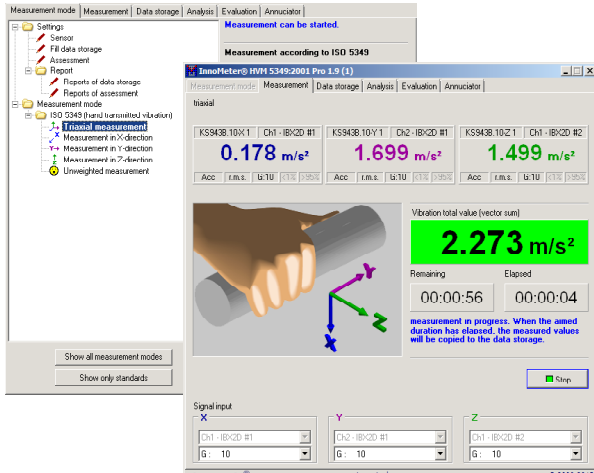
Measurement mode | Measurement | Data storage | Analysis | Evaluation | Annuciator

Measurement can be started.

Measurement according to ISO 5349

Settings
Sensor
Fill data storage
Assessment
Report
Reports of data storage
Reports of assessment
Measurement mode
ISO 5349 (hand transmitted vibration)
Triaxial measurement
Measurement in X-direction
Measurement in Y-direction
Measurement in Z-direction
Unweighted measurement

Show all measurement modes

Show only standards

InnoMeter® HVM 5349:2001 Pro 1.9 (1)

Measurement mode | Measurement | Data storage | Analysis | Evaluation | Annuciator

triaxial

| KS943B.10 X 1 | Ch1 - IBX2D #1 |
|---|---|
| 0.178 m/s² | |
| Acc | r.m.s. | G:10 | <1% | >95% |

| KS943B.10 Y 1 | Ch2 - IBX2D #1 |
|---|---|
| 1.699 m/s² | |
| Acc | r.m.s. | G:10 | <1% | >95% |

| KS943B.10 Z 1 | Ch1 - IBX2D #2 |
|---|---|
| 1.499 m/s² | |
| Acc | r.m.s. | G:10 | <1% | >95% |

Y
Z
X

Vibration total value (vector sum)

2.273 m/s²

Remaining
00:00:56

Elapsed
00:00:04

measurement in progress. When the aimed duration has elapsed, the measured values will be copied to the data storage.

Stop

Signal input
X
Ch1 - IBX2D #1
G : 10
Y
Ch2 - IBX2D #1
G : 10
Z
Ch1 - IBX2D #2
G : 10